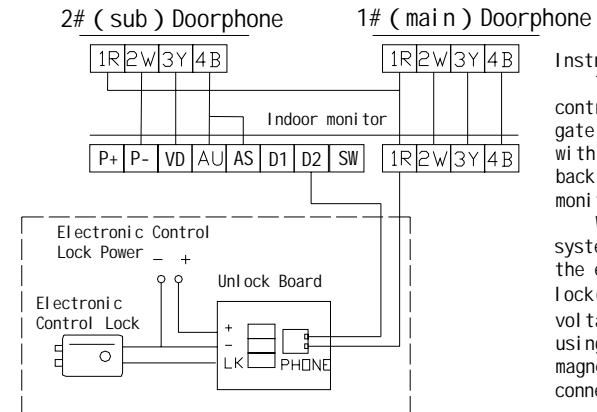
2# ( sub ) Doorphone

1# ( main ) Doorphone

| 1R | 2W | 3Y | 4B |
|---|---|---|---|

| 1R | 2W | 3Y | 4B |
|---|---|---|---|

Indoor monitor

| P+ | P- | VD | AU | AS | D1 | D2 | SW | 1R | 2W | 3Y | 4B |
|---|---|---|---|---|---|---|---|---|---|---|---|

Electronic Control Lock Power

- +

Unlock Board

Electronic Control Lock

+

-

LK

PHONE

Instr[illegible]

contr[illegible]
gate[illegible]
with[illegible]
back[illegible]
moni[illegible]

W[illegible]
syste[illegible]
the e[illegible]
locke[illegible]
volta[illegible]
using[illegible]
magne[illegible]
conne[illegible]